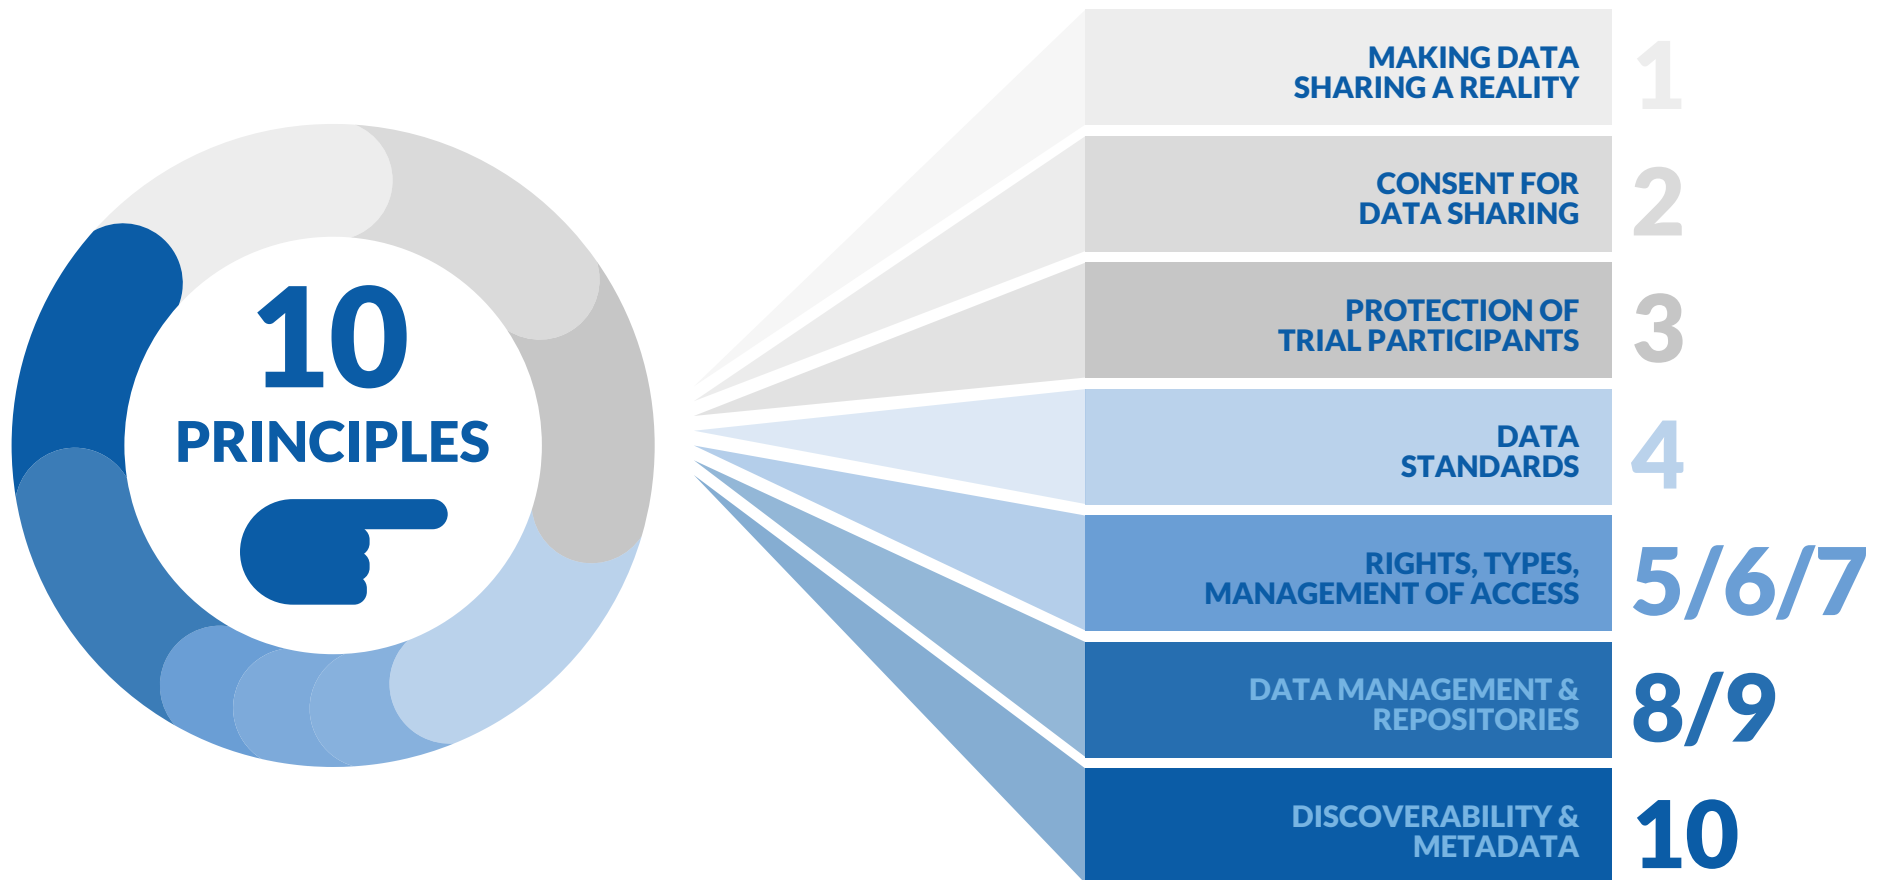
10
PRINCIPLES

MAKING DATA SHARING A REALITY 1

CONSENT FOR DATA SHARING 2

PROTECTION OF TRIAL PARTICIPANTS 3

DATA STANDARDS 4

RIGHTS, TYPES, MANAGEMENT OF ACCESS 5/6/7

DATA MANAGEMENT & REPOSITORIES 8/9

DISCOVERABILITY & METADATA 10